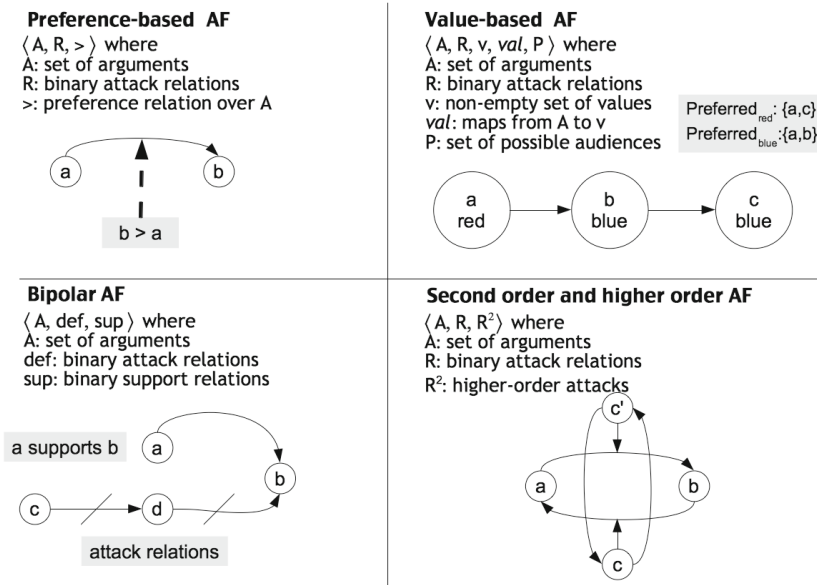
Preference-based AF
$\langle$ A, R, > $\rangle$ where
A: set of arguments
R: binary attack relations
>: preference relation over A

a

b

b > a

Value-based AF
$\langle$ A, R, v, *val*, P $\rangle$ where
A: set of arguments
R: binary attack relations
v: non-empty set of values
*val*: maps from A to v
P: set of possible audiences

Preferred$_{red}$: {a,c}
Preferred$_{blue}$:{a,b}

a
red

b
blue

c
blue

Bipolar AF
$\langle$ A, def, sup $\rangle$ where
A: set of arguments
def: binary attack relations
sup: binary support relations

a supports b

a

b

c

d

attack relations

Second order and higher order AF
$\langle$ A, R, R$^2$ $\rangle$ where
A: set of arguments
R: binary attack relations
R$^2$: higher-order attacks

c'

a

b

c